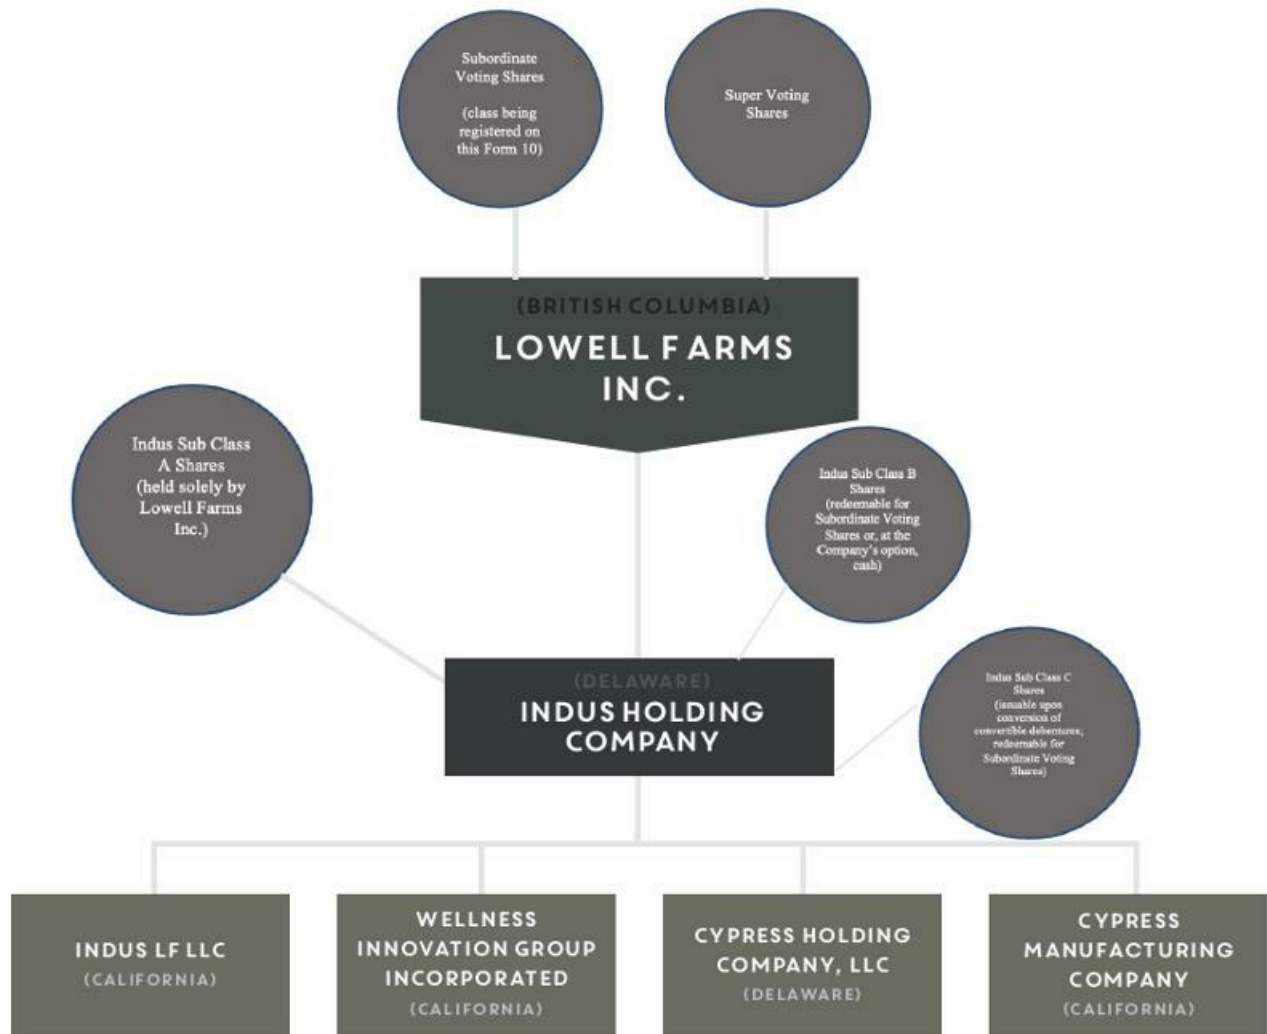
Subordinate Voting Shares

(class being registered on this Form 10)

Super Voting Shares

(BRITISH COLUMBIA)
LOWELL FARMS INC.

Indus Sub Class A Shares (held solely by Lowell Farms Inc.)

Indus Sub Class B Shares (redeemable for Subordinate Voting Shares or, at the Company's option, cash)

(DELAWARE)
INDUS HOLDING COMPANY

Indus Sub Class C Shares (issuable upon conversion of convertible debentures; redeemable for Subordinate Voting Shares)

INDUS LF LLC
(CALIFORNIA)

WELLNESS INNOVATION GROUP INCORPORATED
(CALIFORNIA)

CYPRESS HOLDING COMPANY, LLC
(DELAWARE)

CYPRESS MANUFACTURING COMPANY
(CALIFORNIA)